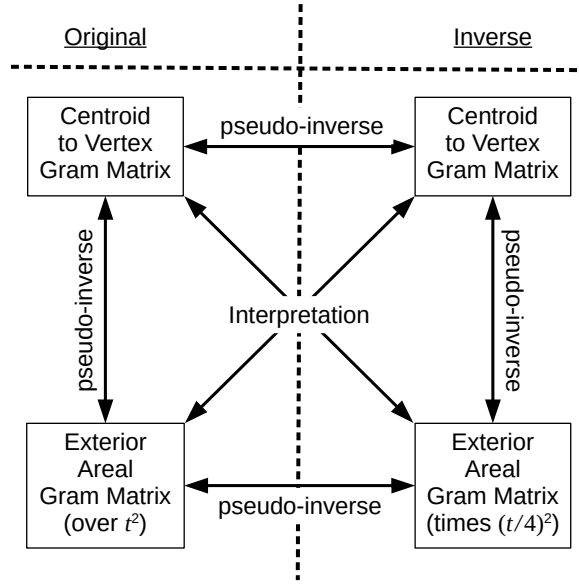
Original

Inverse

Centroid to Vertex Gram Matrix

pseudo-inverse

Centroid to Vertex Gram Matrix

pseudo-inverse

Interpretation

pseudo-inverse

Exterior Areal Gram Matrix (over $t^2$)

pseudo-inverse

Exterior Areal Gram Matrix (times $(t/4)^2$)